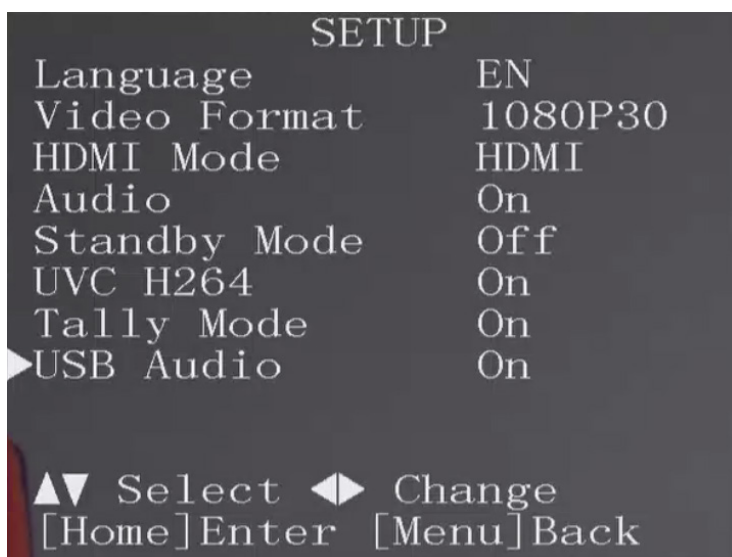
SETUP

| | |
|---|---|
| Language | EN |
| Video Format | 1080P30 |
| HDMI Mode | HDMI |
| Audio | On |
| Standby Mode | Off |
| UVC H264 | On |
| Tally Mode | On |
| ▶USB Audio | On |

▲▼ Select ◀▶ Change
[Home]Enter [Menu]Back